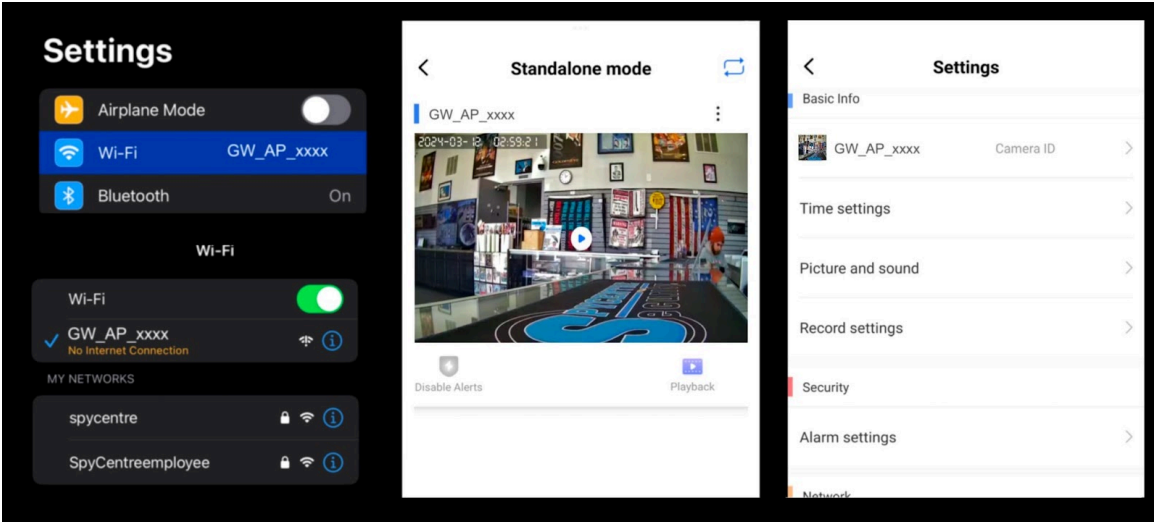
Settings

Airplane Mode

Wi-Fi GW_AP_xxxx

Bluetooth On

Wi-Fi

Wi-Fi

GW_AP_xxxx
No Internet Connection

MY NETWORKS

spycentre

SpyCentreemployee

Standalone mode

GW_AP_xxxx

2024-03-12 02:59:21

Disable Alerts

Playback

Settings

Basic Info

GW_AP_xxxx Camera ID

Time settings

Picture and sound

Record settings

Security

Alarm settings

Network